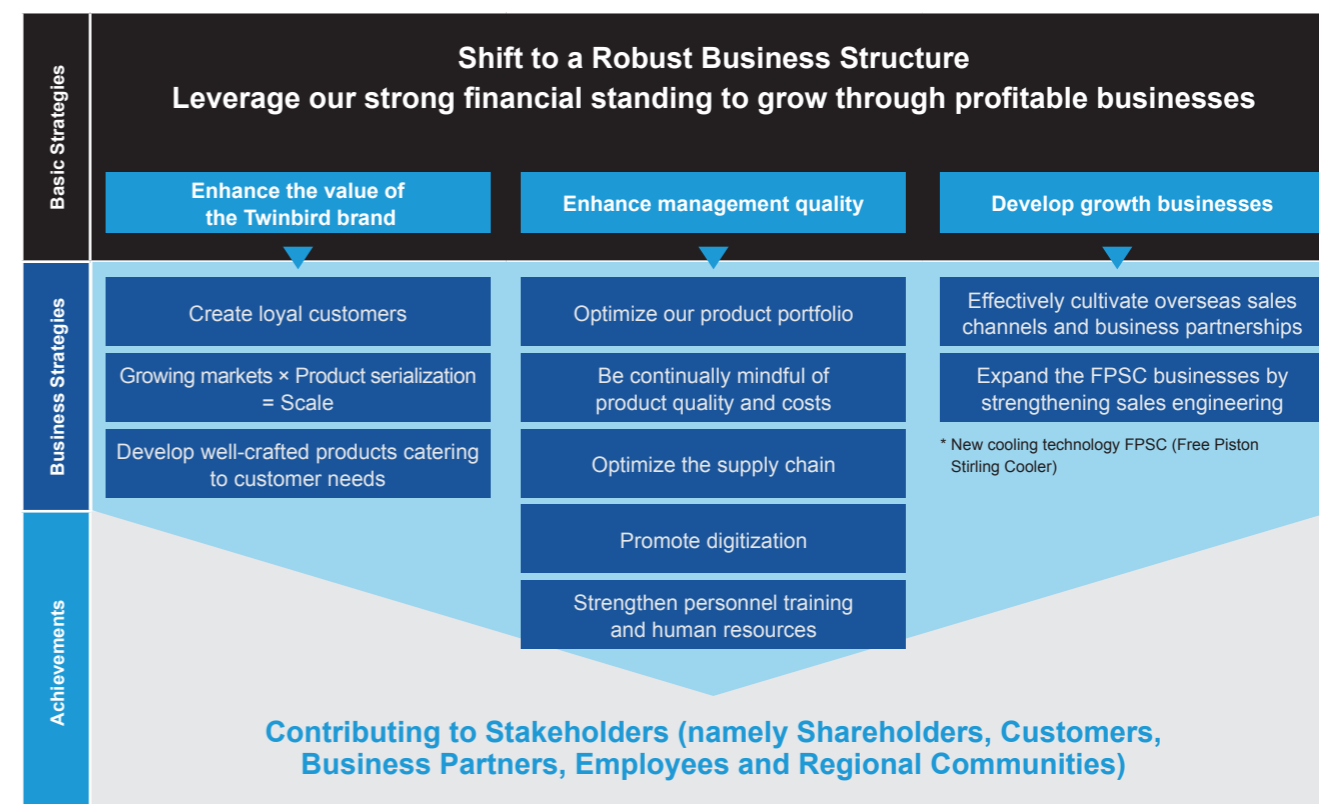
Basic Strategies

Shift to a Robust Business Structure
Leverage our strong financial standing to grow through profitable businesses

Enhance the value of the Twinbird brand

Enhance management quality

Develop growth businesses

Business Strategies

Create loyal customers

Growing markets × Product serialization = Scale

Develop well-crafted products catering to customer needs

Optimize our product portfolio

Be continually mindful of product quality and costs

Optimize the supply chain

Promote digitization

Strengthen personnel training and human resources

Effectively cultivate overseas sales channels and business partnerships

Expand the FPSC businesses by strengthening sales engineering

* New cooling technology FPSC (Free Piston Stirling Cooler)

Achievements

Contributing to Stakeholders (namely Shareholders, Customers, Business Partners, Employees and Regional Communities)